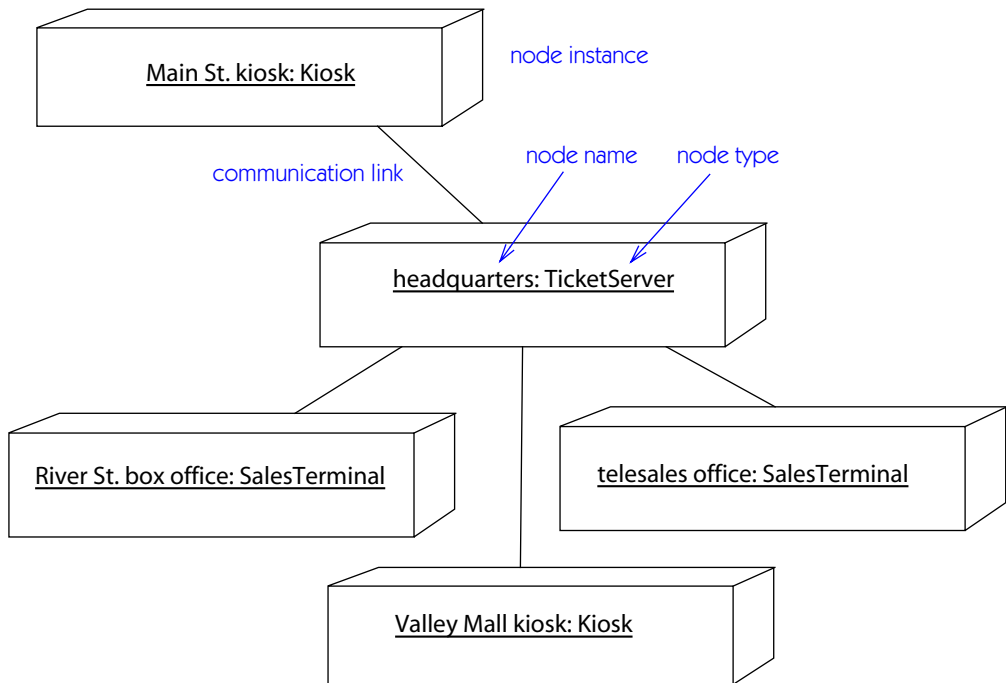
Main St. kiosk: Kiosk

node instance

communication link

node name

node type

headquarters: TicketServer

River St. box office: SalesTerminal

telesales office: SalesTerminal

Valley Mall kiosk: Kiosk